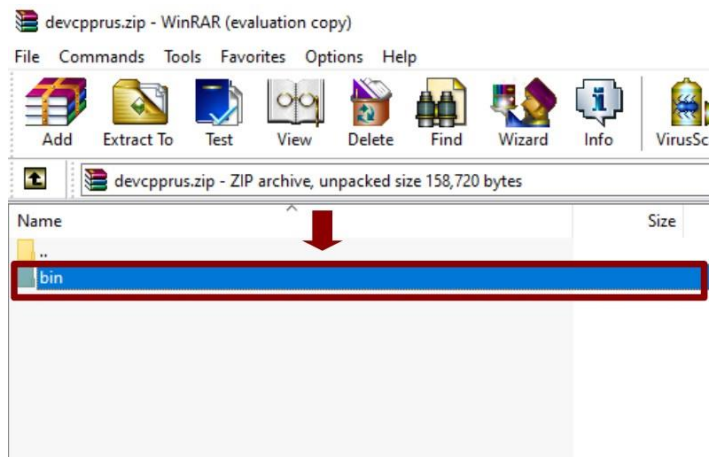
devcpprus.zip - WinRAR (evaluation copy)

File Commands Tools Favorites Options Help

Add Extract To Test View Delete Find Wizard Info VirusSc

devcpprus.zip - ZIP archive, unpacked size 158,720 bytes

Name Size

..

bin